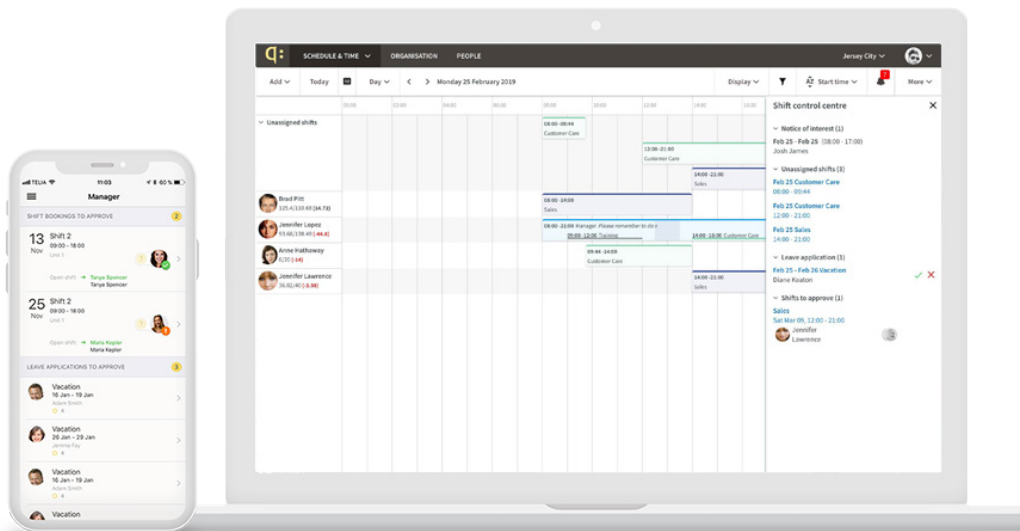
TELIA 11:03 60 %

Manager

SHIFT BOOKINGS TO APPROVE 2

13 Nov
Shift 2
09:00 - 18:00
Unit 1
Open shift → Tanya Spencer
Tanya Spencer

25 Nov
Shift 2
09:00 - 18:00
Unit 1
Open shift → Maria Kepler
Maria Kepler

LEAVE APPLICATIONS TO APPROVE 3

Vacation
16 Jan → 19 Jan
Adam Smith
4

Vacation
26 Jan → 29 Jan
Jemima Fay
4

Vacation
16 Jan → 19 Jan
Adam Smith
4

Vacation

SCHEDULE & TIME ORGANISATION PEOPLE Jersey City

Add Today Day Monday 25 February 2019 Display Start time More

06:00 07:00 08:00 09:00 10:00 11:00 12:00 13:00 14:00 15:00

Unassigned shifts

08:00 - 09:44
Customer Care

12:00 - 21:00
Customer Care

14:00 - 21:00
Sales

Brad Pitt
325.4/330.60 (4.73)

08:00 - 18:00
Sales

Jennifer Lopez
93.66/120 (-46.6)

08:00 - 21:00 Manager Please remember to do t
09:00 - 12:00 Training
14:00 - 21:00 Customer Care

Anne Hathaway
6/20 (-14)

09:44 - 14:00
Customer Care

Jennifer Lawrence
36.62/40 (-3.38)

14:00 - 21:00
Sales

Shift control centre

Notice of interest (1)
Feb 25 - Feb 25 (08:00 - 17:00)
Josh James

Unassigned shifts (3)
Feb 25 Customer Care
08:00 - 09:44
Feb 25 Customer Care
12:00 - 21:00
Feb 25 Sales
14:00 - 21:00

Leave application (1)
Feb 25 - Feb 26 Vacation
Diane Keaton

Shifts to approve (1)
Sales
Sat Mar 09, 12:00 - 21:00
Jennifer Lawrence